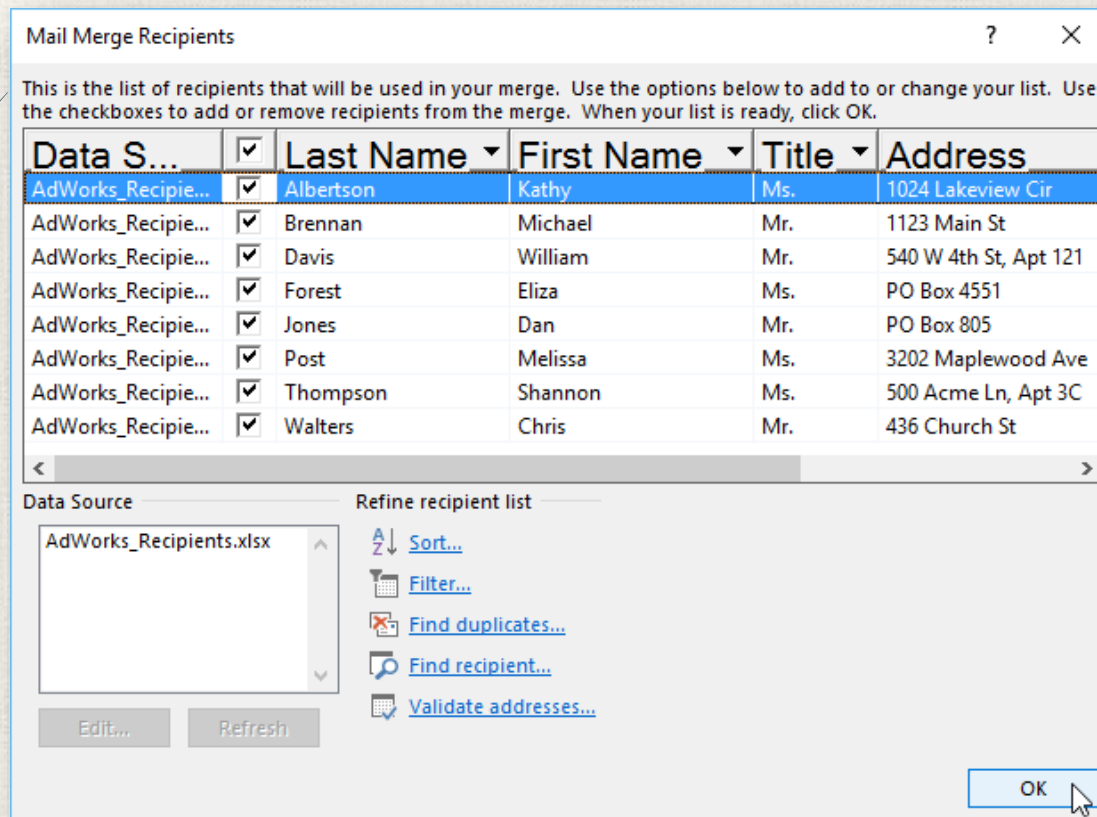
Mail Merge Recipients

?

This is the list of recipients that will be used in your merge. Use the options below to add to or change your list. Use the checkboxes to add or remove recipients from the merge. When your list is ready, click OK.

| Data S... | ☑ | Last Name | First Name | Title | Address |
|---|---|---|---|---|---|
| AdWorks_Recipie... | ☑ | Albertson | Kathy | Ms. | 1024 Lakeview Cir |
| AdWorks_Recipie... | ☑ | Brennan | Michael | Mr. | 1123 Main St |
| AdWorks_Recipie... | ☑ | Davis | William | Mr. | 540 W 4th St, Apt 121 |
| AdWorks_Recipie... | ☑ | Forest | Eliza | Ms. | PO Box 4551 |
| AdWorks_Recipie... | ☑ | Jones | Dan | Mr. | PO Box 805 |
| AdWorks_Recipie... | ☑ | Post | Melissa | Ms. | 3202 Maplewood Ave |
| AdWorks_Recipie... | ☑ | Thompson | Shannon | Ms. | 500 Acme Ln, Apt 3C |
| AdWorks_Recipie... | ☑ | Walters | Chris | Mr. | 436 Church St |

Data Source

AdWorks_Recipients.xlsx

Edit... Refresh

Refine recipient list

Sort...

Filter...

Find duplicates...

Find recipient...

Validate addresses...

OK